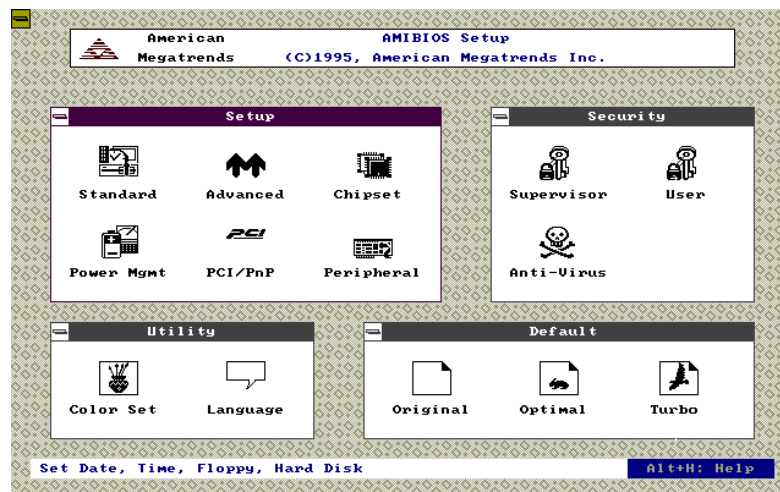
American Megatrends

AMIBIOS Setup
(C)1995, American Megatrends Inc.

Setup

Standard
Advanced
Chipset
Power Mgmt
PCI
PCI/PnP
Peripheral

Security

Supervisor
User
Anti-Virus

Utility

Color Set
Language

Default

Original
Optimal
Turbo

Set Date, Time, Floppy, Hard Disk

Alt+H: Help